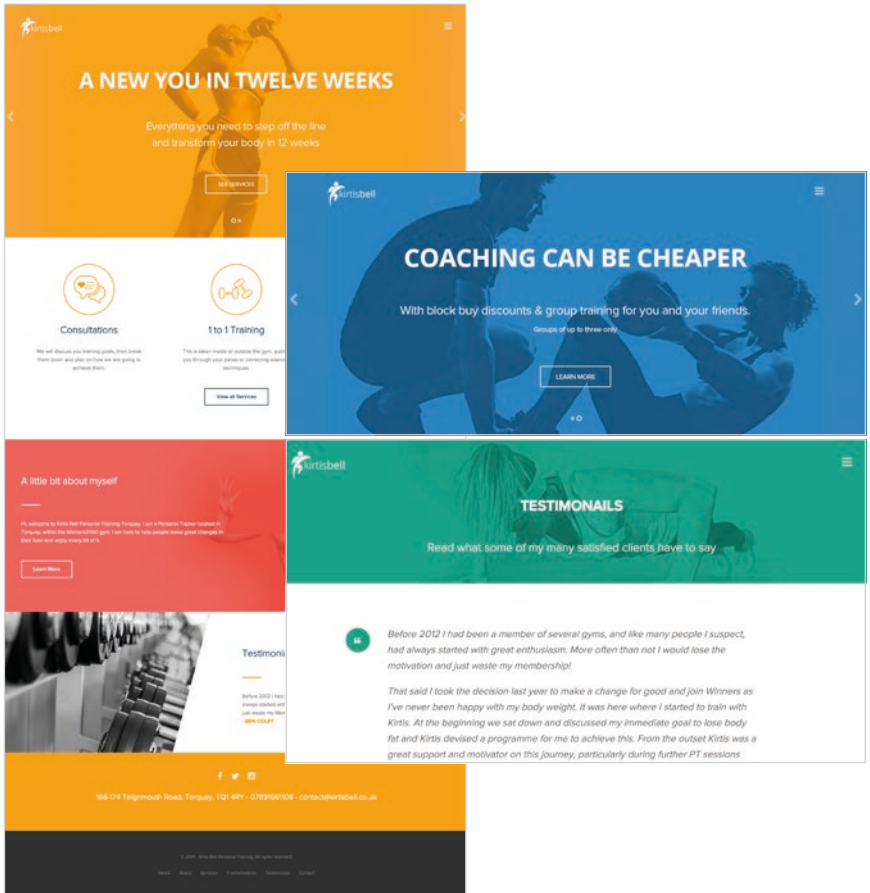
kirtisbell

A NEW YOU IN TWELVE WEEKS

Everything you need to step off the line and transform your body in 12 weeks

SEE SERVICES

Consultations

We will discuss you training goals, then break them down and plan on how we are going to achieve them.

1 to 1 Training

This is taken inside or outside the gym, putting you through your paces or correcting exercise techniques.

View all Services

kirtisbell

COACHING CAN BE CHEAPER

With block buy discounts & group training for you and your friends.

Groups of up to three only

LEARN MORE

A little bit about myself

Hi, welcome to Kirtis Bell Personal Training Torquay. I am a Personal Trainer located in Torquay, within the Winners2000 gym. I am here to help people make great changes in their lives and enjoy every bit of it.

Learn More

Testimoni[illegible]

Before 2012 I had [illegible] always started with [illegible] just waste my Mem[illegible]

- BEN COLEY

kirtisbell

TESTIMONAILS

Read what some of my many satisfied clients have to say

Before 2012 I had been a member of several gyms, and like many people I suspect, had always started with great enthusiasm. More often than not I would lose the motivation and just waste my membership!

That said I took the decision last year to make a change for good and join Winners as I've never been happy with my body weight. It was here where I started to train with Kirtis. At the beginning we sat down and discussed my immediate goal to lose body fat and Kirtis devised a programme for me to achieve this. From the outset Kirtis was a great support and motivator on this journey, particularly during further PT sessions

168-174 Teignmouth Road, Torquay, TQ1 4RY - 07891661108 - contact@kirtisbell.co.uk

© 2014 - Kirtis Bell Personal Training. All rights reserved.

Home About Services Transformations Testimonials Contact